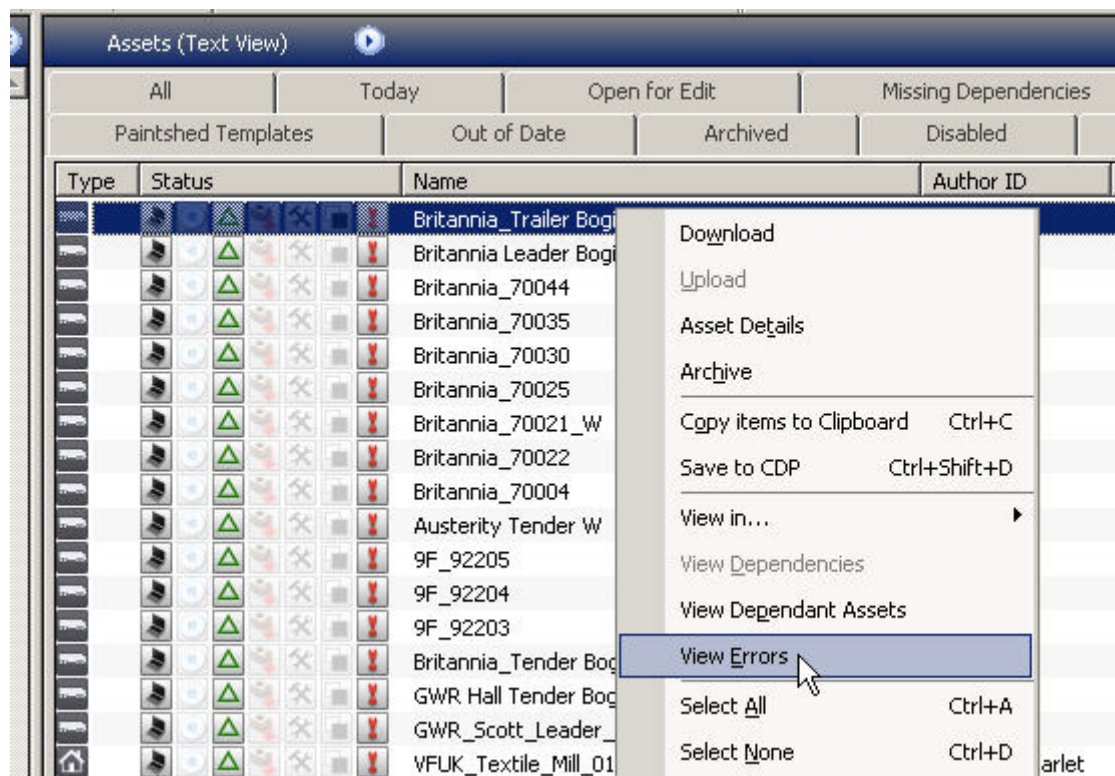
Assets (Text View)

All | Today | Open for Edit | Missing Dependencies

Paintshed Templates | Out of Date | Archived | Disabled

| Type | Status | Name | Author ID |
|---|---|---|---|
| | | Britannia_Trailer Bogi | |
| | | Britannia Leader Bogi | |
| | | Britannia_70044 | |
| | | Britannia_70035 | |
| | | Britannia_70030 | |
| | | Britannia_70025 | |
| | | Britannia_70021_W | |
| | | Britannia_70022 | |
| | | Britannia_70004 | |
| | | Austerity Tender W | |
| | | 9F_92205 | |
| | | 9F_92204 | |
| | | 9F_92203 | |
| | | Britannia_Tender Bog | |
| | | GWR Hall Tender Bog | |
| | | GWR_Scott_Leader_ | |
| | | VFUK_Textile_Mill_01 | arlet |

Download
Upload
Asset Details
Archive
Copy items to Clipboard Ctrl+C
Save to CDP Ctrl+Shift+D
View in...
View Dependencies
View Dependant Assets
View Errors
Select All Ctrl+A
Select None Ctrl+D